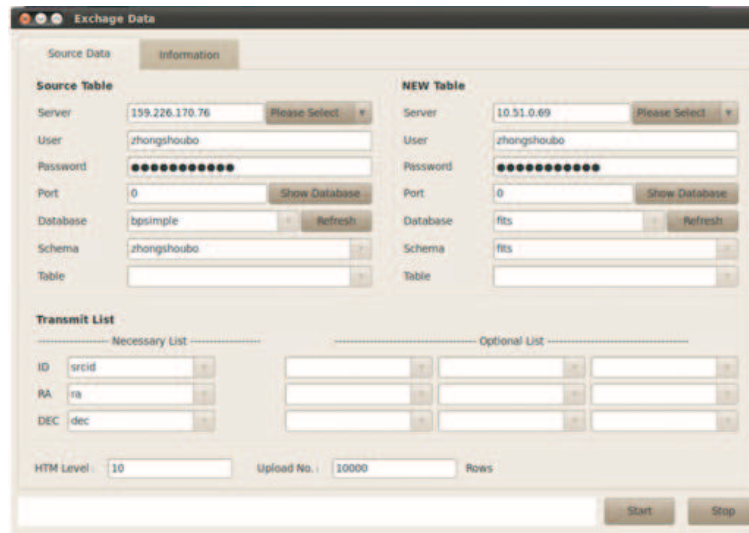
Exchage Data

Source Data | Information

Source Table

Server 159.226.170.76 Please Select

User zhongshoubo

Password ●●●●●●●●●●●

Port 0 Show Database

Database bpsimple Refresh

Schema zhongshoubo

Table

NEW Table

Server 10.51.0.69 Please Select

User zhongshoubo

Password ●●●●●●●●●●●

Port 0 Show Database

Database fits Refresh

Schema fits

Table

Transmit List

Necessary List

Optional List

ID srcid

RA ra

DEC dec

HTM Level : 10

Upload No. : 10000 Rows

Start

Stop